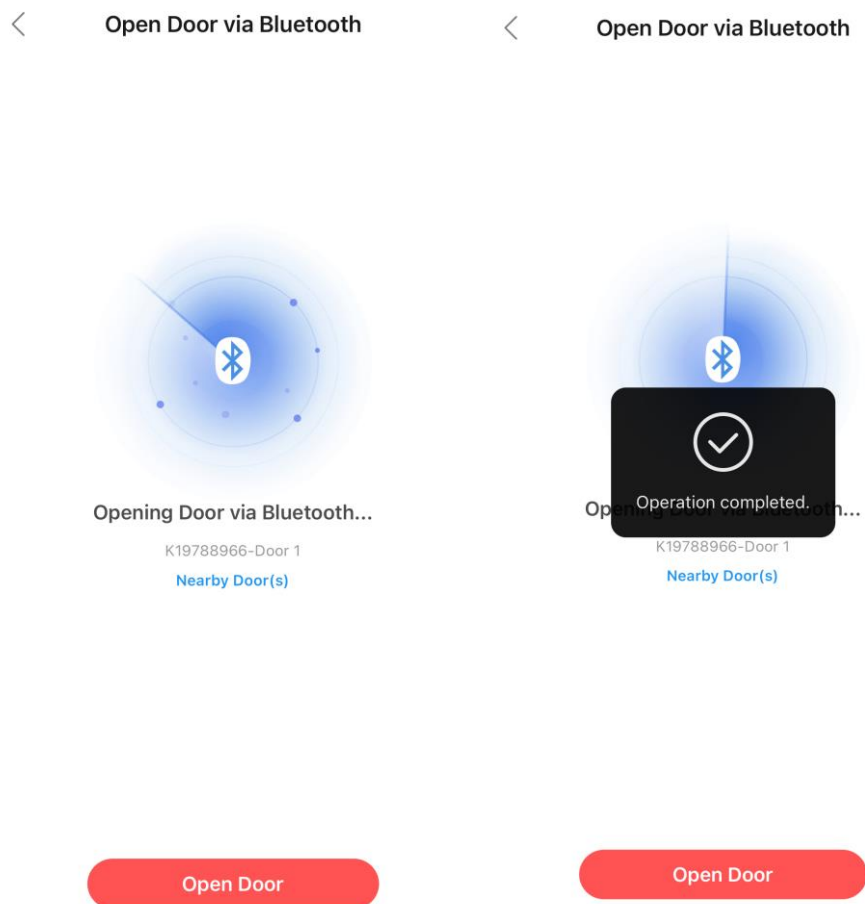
<

Open Door via Bluetooth

Opening Door via Bluetooth...

K19788966-Door 1

Nearby Door(s)

Open Door

<

Open Door via Bluetooth

Operation completed.

Ope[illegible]th...

K19788966-Door 1

Nearby Door(s)

Open Door